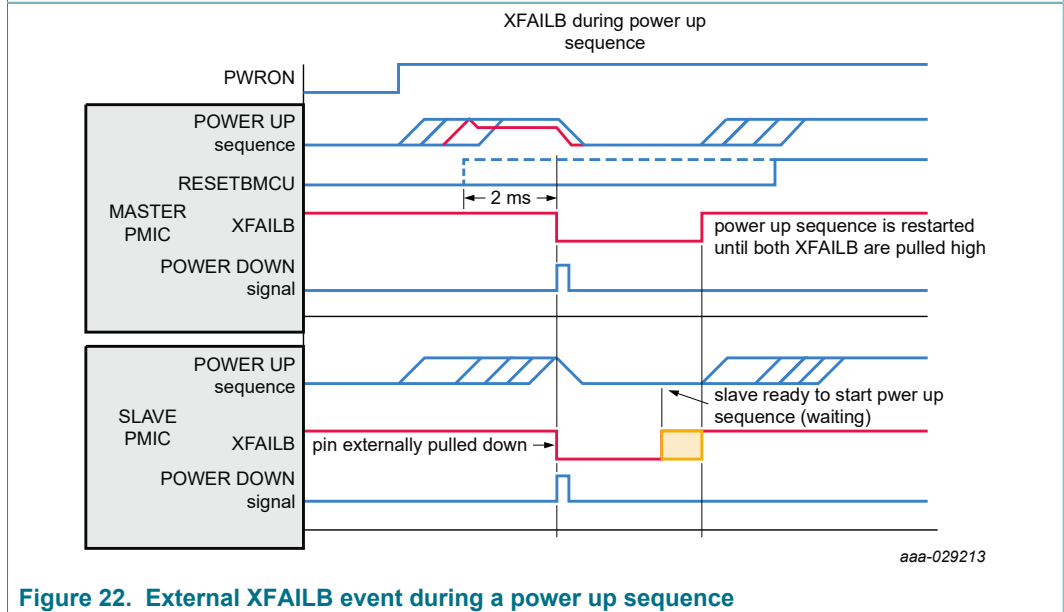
XFAILB during power up sequence

PWRON

MASTER PMIC

POWER UP sequence

RESETBMCU

2 ms

XFAILB

power up sequence is restarted until both XFAILB are pulled high

POWER DOWN signal

SLAVE PMIC

POWER UP sequence

slave ready to start pwer up sequence (waiting)

XFAILB

pin externally pulled down

POWER DOWN signal

aaa-029213

Figure 22. External XFAILB event during a power up sequence